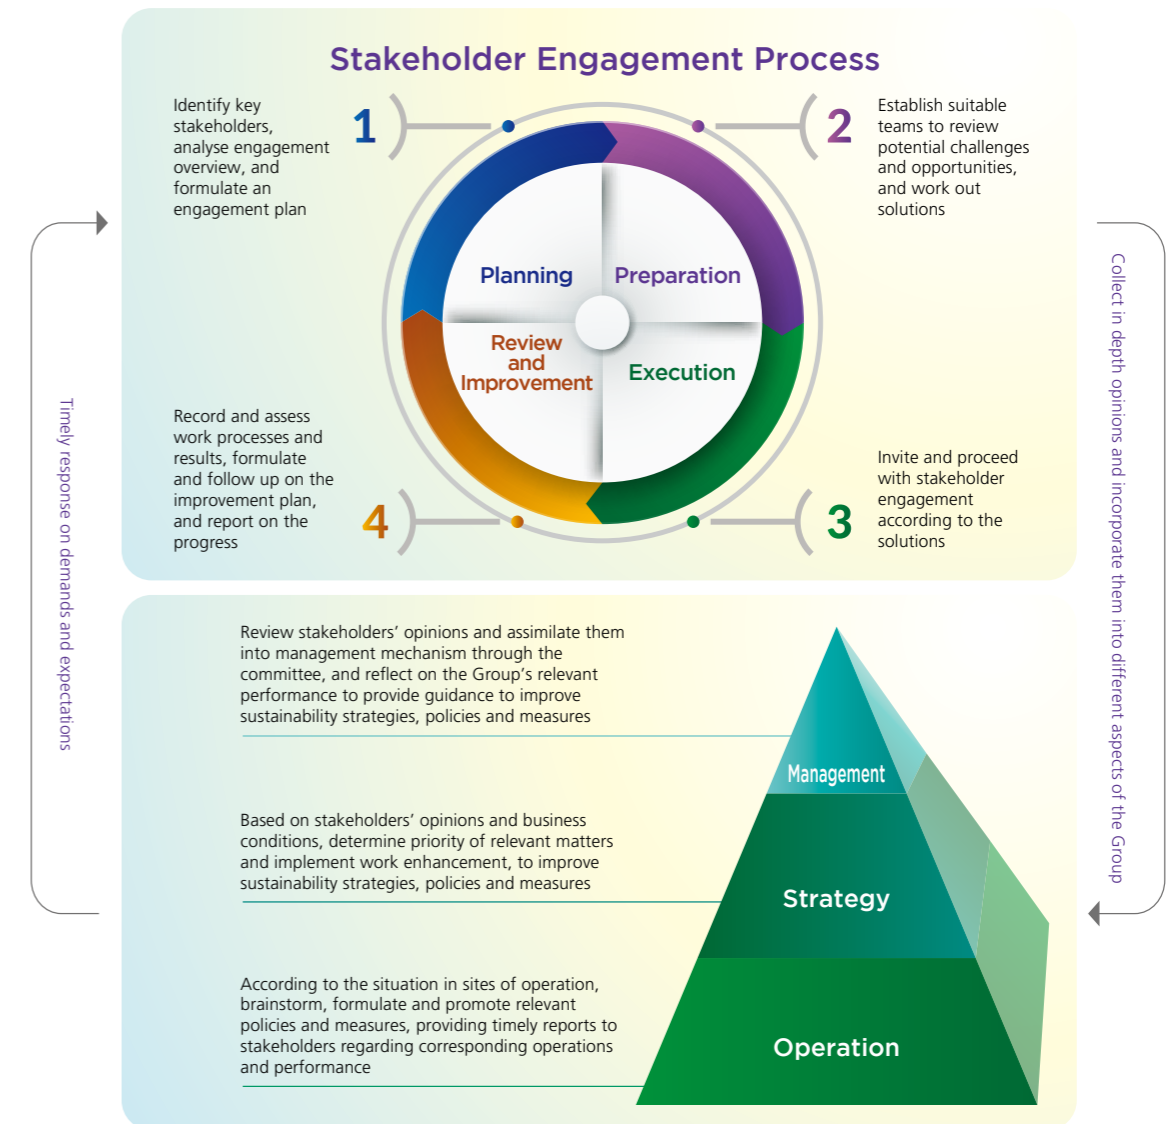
Stakeholder Engagement Process

1

Identify key stakeholders, analyse engagement overview, and formulate an engagement plan

2

Establish suitable teams to review potential challenges and opportunities, and work out solutions

Planning

Preparation

Review and Improvement

Execution

Record and assess work processes and results, formulate and follow up on the improvement plan, and report on the progress

4

3

Invite and proceed with stakeholder engagement according to the solutions

Timely response on demands and expectations

Collect in depth opinions and incorporate them into different aspects of the Group

Review stakeholders' opinions and assimilate them into management mechanism through the committee, and reflect on the Group's relevant performance to provide guidance to improve sustainability strategies, policies and measures

Management

Based on stakeholders' opinions and business conditions, determine priority of relevant matters and implement work enhancement, to improve sustainability strategies, policies and measures

Strategy

According to the situation in sites of operation, brainstorm, formulate and promote relevant policies and measures, providing timely reports to stakeholders regarding corresponding operations and performance

Operation